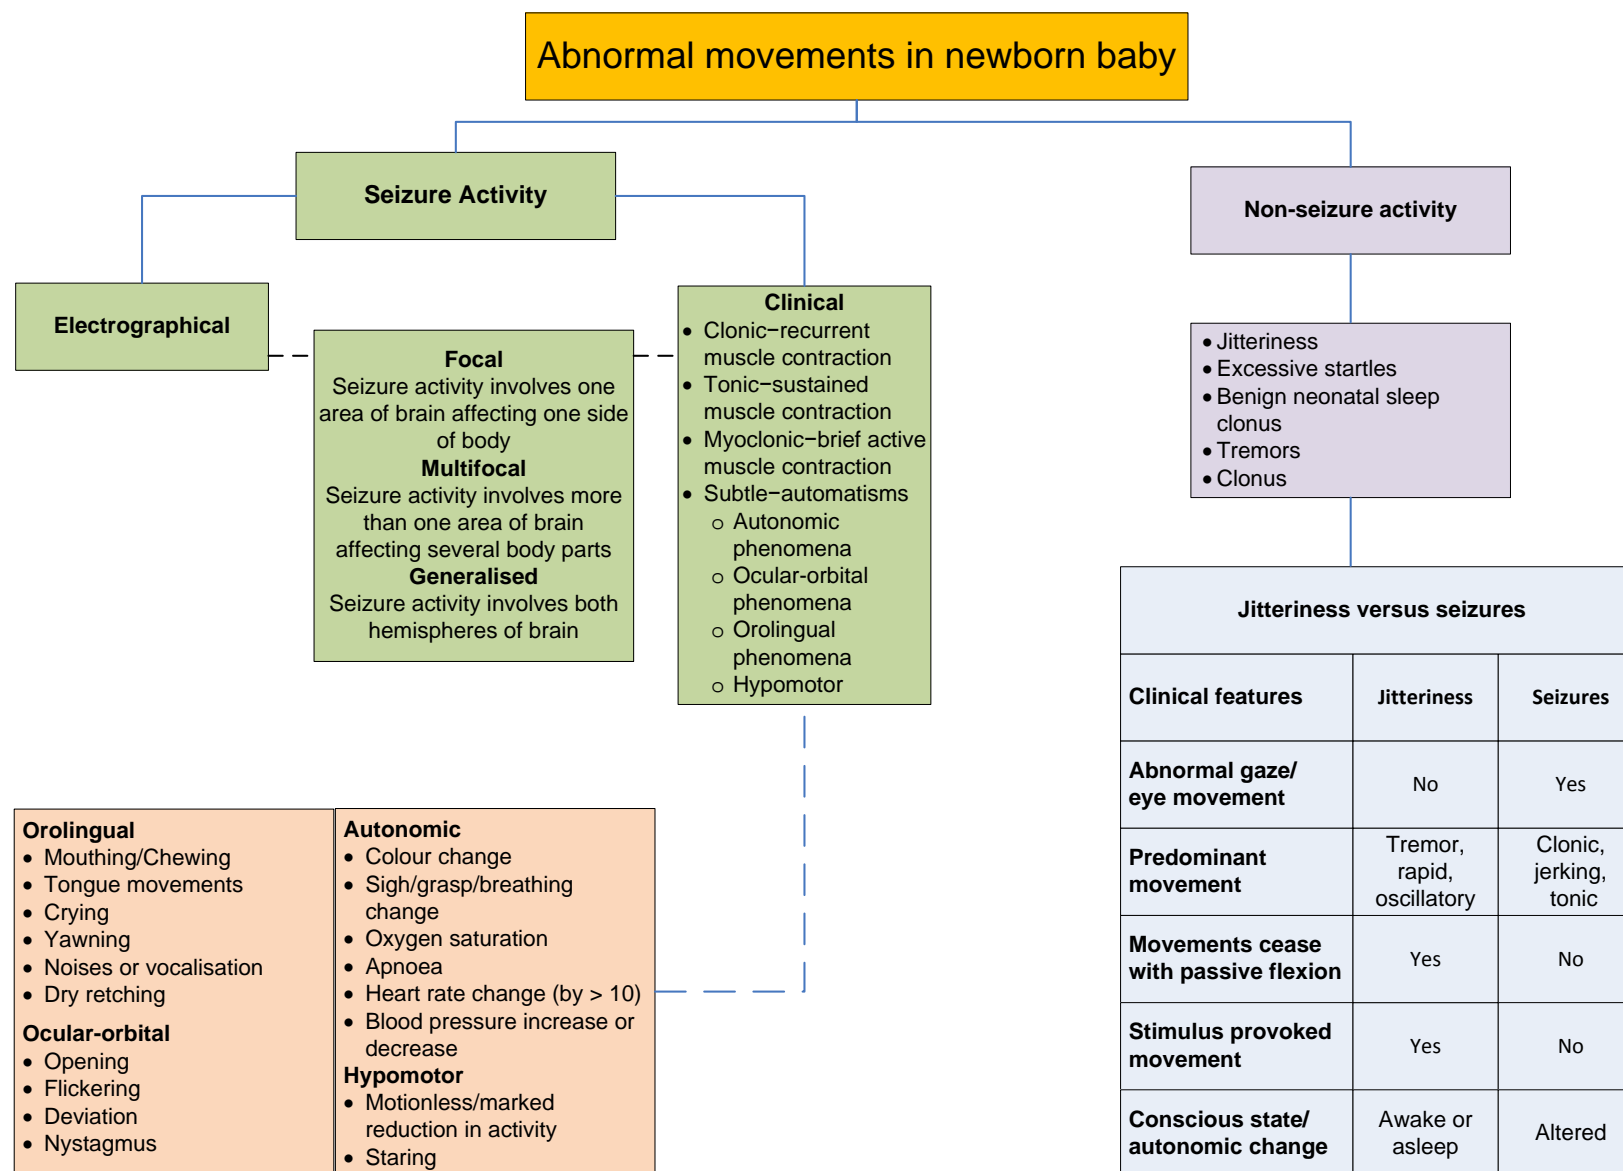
Abnormal movements in newborn baby

Seizure Activity

Non-seizure activity

Electrographical

Focal
Seizure activity involves one area of brain affecting one side of body
Multifocal
Seizure activity involves more than one area of brain affecting several body parts
Generalised
Seizure activity involves both hemispheres of brain

Clinical
- Clonic−recurrent muscle contraction
- Tonic−sustained muscle contraction
- Myoclonic−brief active muscle contraction
- Subtle−automatisms
  - Autonomic phenomena
  - Ocular-orbital phenomena
  - Orolingual phenomena
  - Hypomotor

- Jitteriness
- Excessive startles
- Benign neonatal sleep clonus
- Tremors
- Clonus

| Jitteriness versus seizures | | |
|---|---|---|
| Clinical features | Jitteriness | Seizures |
| Abnormal gaze/ eye movement | No | Yes |
| Predominant movement | Tremor, rapid, oscillatory | Clonic, jerking, tonic |
| Movements cease with passive flexion | Yes | No |
| Stimulus provoked movement | Yes | No |
| Conscious state/ autonomic change | Awake or asleep | Altered |

Orolingual
- Mouthing/Chewing
- Tongue movements
- Crying
- Yawning
- Noises or vocalisation
- Dry retching
Ocular-orbital
- Opening
- Flickering
- Deviation
- Nystagmus

Autonomic
- Colour change
- Sigh/grasp/breathing change
- Oxygen saturation
- Apnoea
- Heart rate change (by > 10)
- Blood pressure increase or decrease
Hypomotor
- Motionless/marked reduction in activity
- Staring